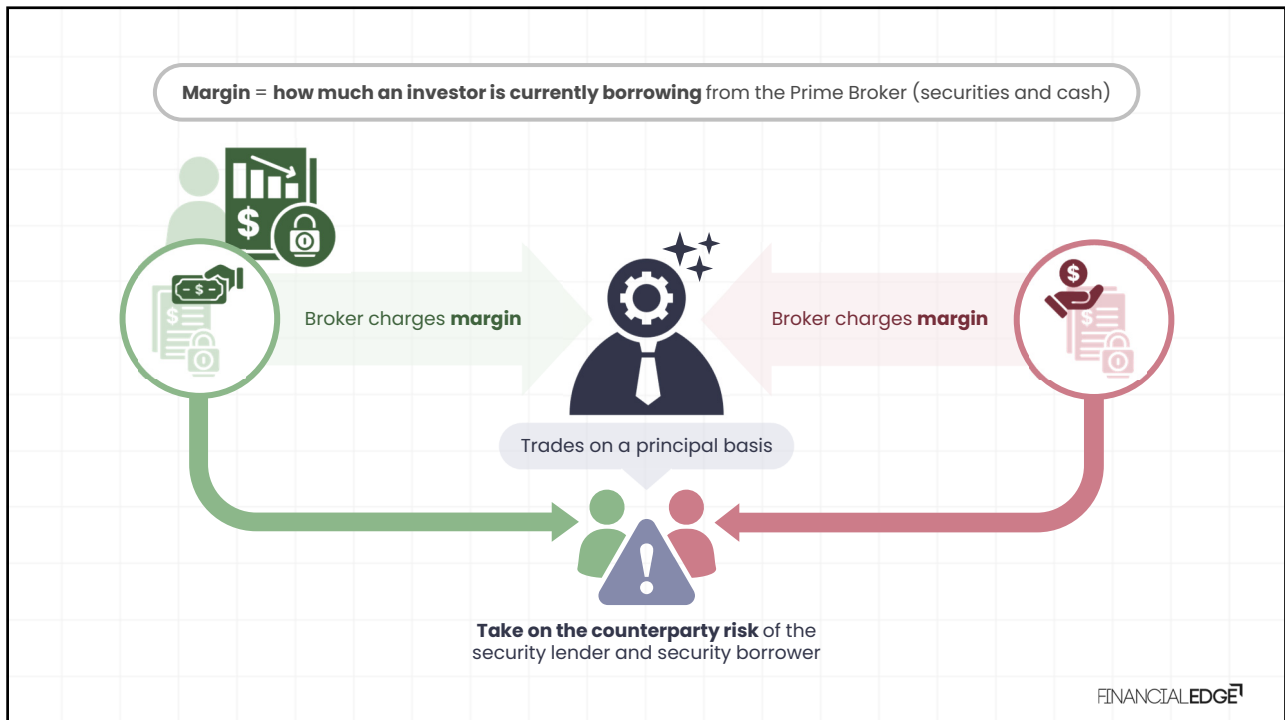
**Margin** = **how much an investor is currently borrowing** from the Prime Broker (securities and cash)

Broker charges **margin**

Broker charges **margin**

Trades on a principal basis

**Take on the counterparty risk** of the security lender and security borrower

FINANCIALEDGE